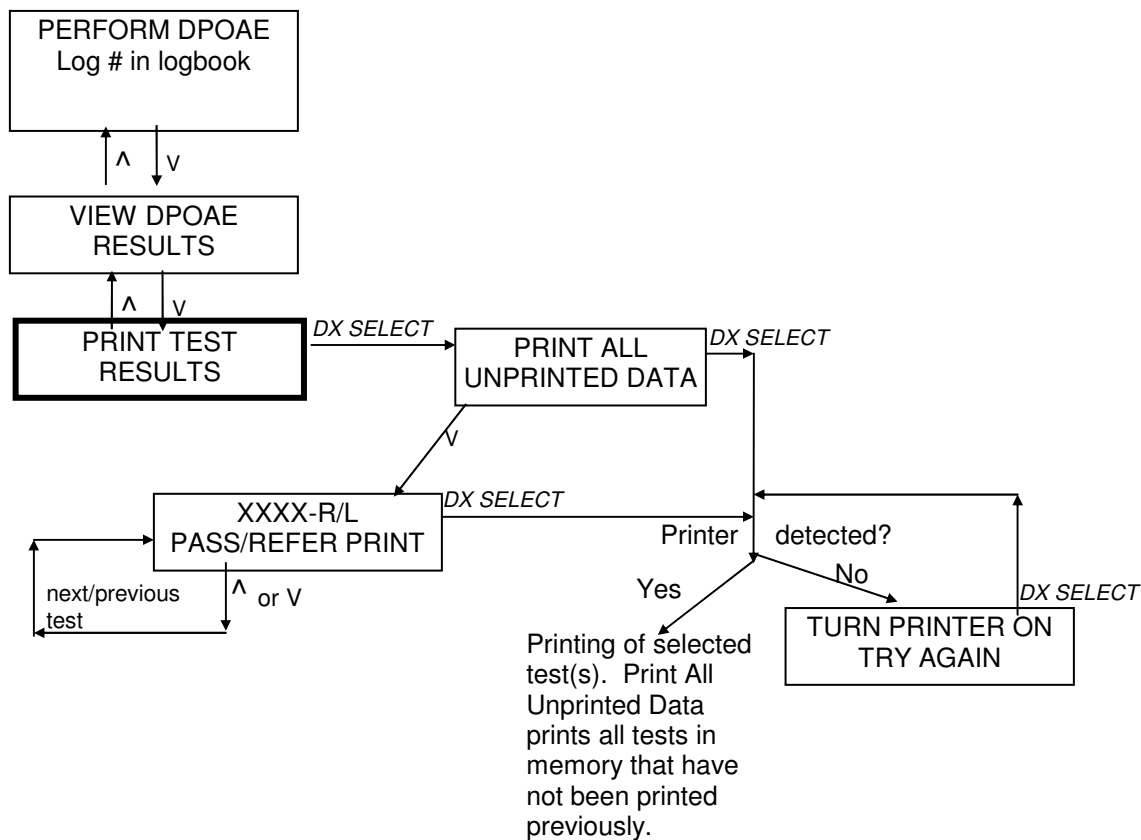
PERFORM DPOAE
Log # in logbook

^ V

VIEW DPOAE RESULTS

^ V

PRINT TEST RESULTS

DX SELECT

PRINT ALL UNPRINTED DATA

DX SELECT

V

XXXX-R/L
PASS/REFER PRINT

DX SELECT

next/previous test

^ or V

Printer detected?

Yes

No

DX SELECT

TURN PRINTER ON
TRY AGAIN

Printing of selected test(s). Print All Unprinted Data prints all tests in memory that have not been printed previously.